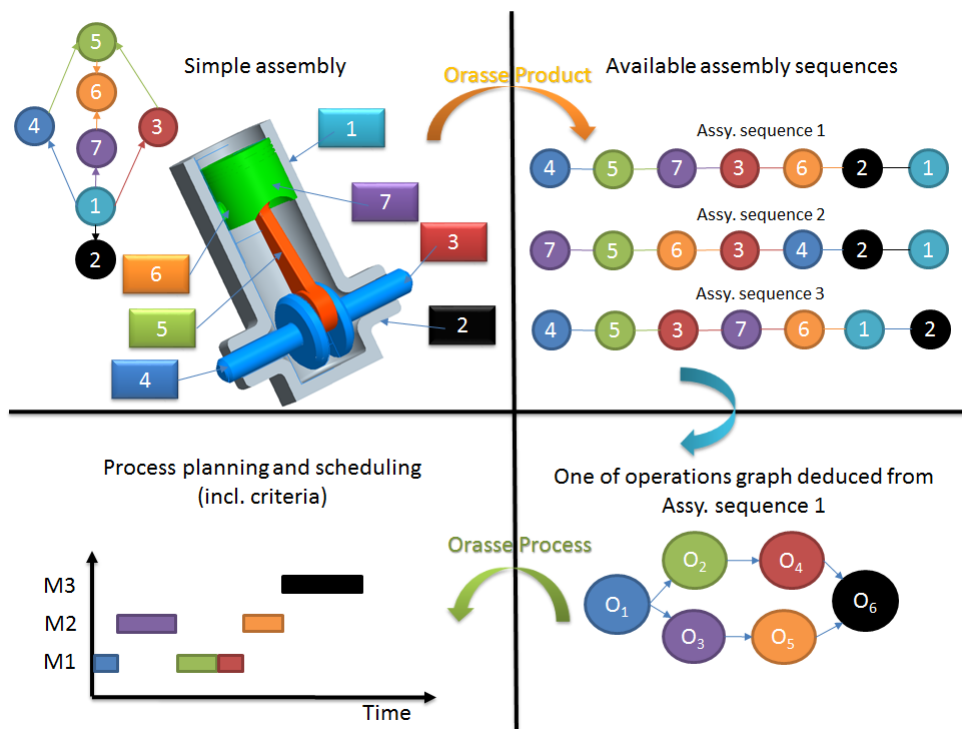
5

6

4

7

3

1

2

Simple assembly

1

7

6

3

5

2

4

Orasse Product

Available assembly sequences

Assy. sequence 1

4 5 7 3 6 2 1

Assy. sequence 2

7 5 6 3 4 2 1

Assy. sequence 3

4 5 3 7 6 1 2

Process planning and scheduling (incl. criteria)

M3

M2

M1

Time

Orasse Process

One of operations graph deduced from Assy. sequence 1

$O_2$

$O_4$

$O_1$

$O_6$

$O_3$

$O_5$